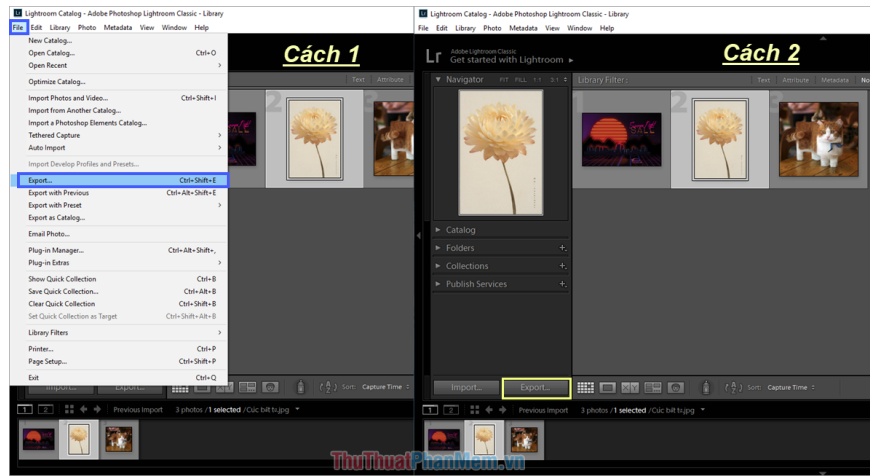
Lightroom Catalog - Adobe Photoshop Lightroom Classic - Library
File Edit Library Photo Metadata View Window Help

Cách 1

New Catalog...
Open Catalog... Ctrl+O
Open Recent
Optimize Catalog...
Import Photos and Video... Ctrl+Shift+I
Import from Another Catalog...
Import a Photoshop Elements Catalog...
Tethered Capture
Auto Import
Import Develop Profiles and Presets...
Export... Ctrl+Shift+E
Export with Previous Ctrl+Alt+Shift+E
Export with Preset
Export as Catalog...
Email Photo...
Plug-in Manager... Ctrl+Alt+Shift+,
Plug-in Extras
Show Quick Collection Ctrl+B
Save Quick Collection... Ctrl+Alt+B
Clear Quick Collection Ctrl+Shift+B
Set Quick Collection as Target Ctrl+Shift+Alt+B
Library Filters
Printer... Ctrl+P
Page Setup... Ctrl+Shift+P
Exit Ctrl+Q

Text Attribute
Import... Export...
Sort: Capture Time
1 2 Previous Import 3 photos /1 selected /Cúc biết tu.jpg

Lightroom Catalog - Adobe Photoshop Lightroom Classic - Library
File Edit Library Photo Metadata View Window Help
Lr Adobe Lightroom Classic
Get started with Lightroom

Cách 2

Navigator FIT FILL 1:1 3:1
Library Filter :
Text Attribute Metadata No
Catalog
Folders
Collections
Publish Services
Import... Export...
Sort: Capture Time
1 2 Previous Import 3 photos /1 selected /Cúc biết tu.jpg

ThuThuatPhanMem.vn